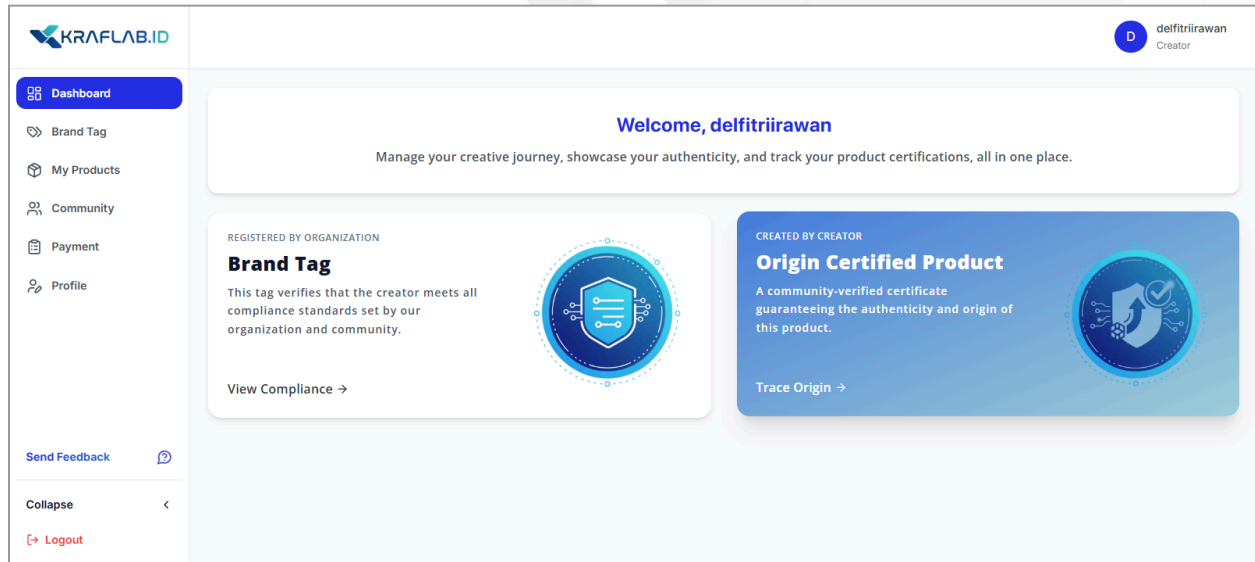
KRAFLAB.ID

D delfitriirawan
Creator

Dashboard
Brand Tag
My Products
Community
Payment
Profile

Welcome, delfitriirawan
Manage your creative journey, showcase your authenticity, and track your product certifications, all in one place.

REGISTERED BY ORGANIZATION
Brand Tag
This tag verifies that the creator meets all compliance standards set by our organization and community.
View Compliance →

CREATED BY CREATOR
Origin Certified Product
A community-verified certificate guaranteeing the authenticity and origin of this product.
Trace Origin →

Send Feedback
Collapse
Logout